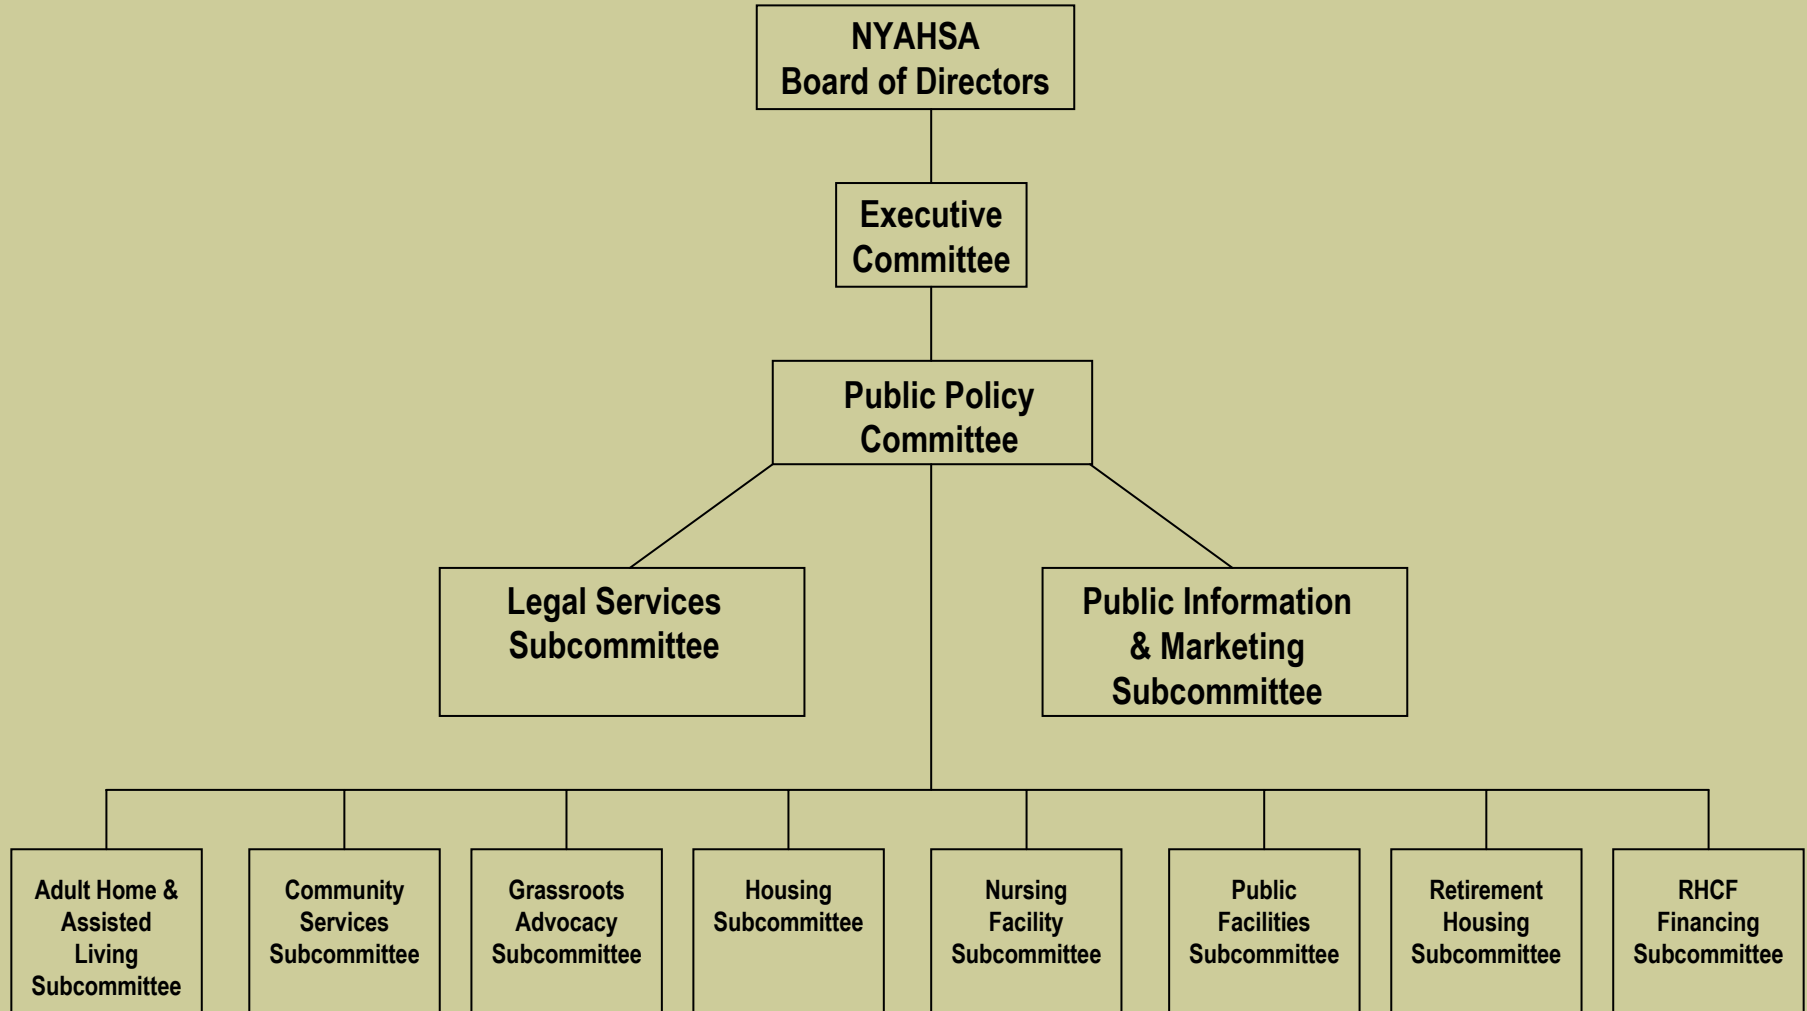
NYAHSA
Board of Directors

Executive
Committee

Public Policy
Committee

Legal Services
Subcommittee

Public Information
& Marketing
Subcommittee

Adult Home &
Assisted
Living
Subcommittee

Community
Services
Subcommittee

Grassroots
Advocacy
Subcommittee

Housing
Subcommittee

Nursing
Facility
Subcommittee

Public
Facilities
Subcommittee

Retirement
Housing
Subcommittee

RHCF
Financing
Subcommittee